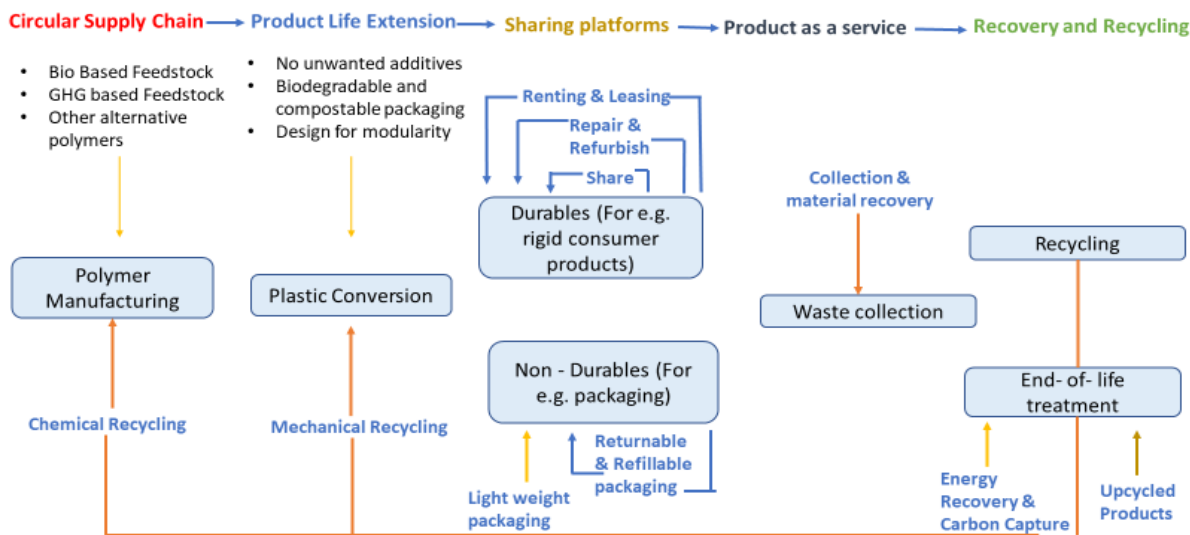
Circular Supply Chain → Product Life Extension → Sharing platforms → Product as a service → Recovery and Recycling

- Bio Based Feedstock
- GHG based Feedstock
- Other alternative polymers

- No unwanted additives
- Biodegradable and compostable packaging
- Design for modularity

Renting & Leasing
Repair & Refurbish
Share

Durables (For e.g. rigid consumer products)

Collection & material recovery

Recycling

Polymer Manufacturing

Plastic Conversion

Waste collection

Non - Durables (For e.g. packaging)

End- of- life treatment

Chemical Recycling

Mechanical Recycling

Returnable & Refillable packaging

Light weight packaging

Energy Recovery & Carbon Capture

Upcycled Products